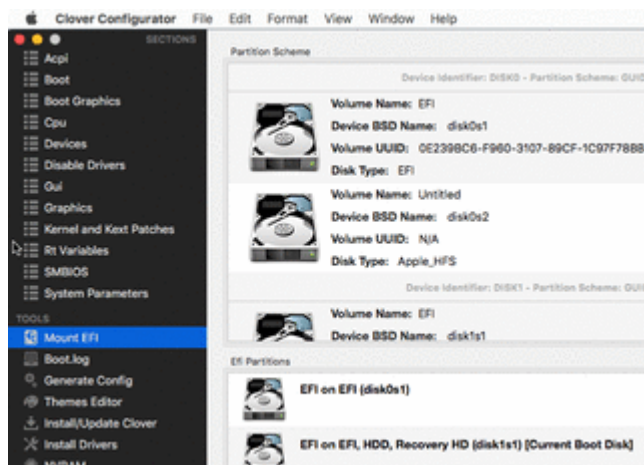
Clover Configurator File Edit Format View Window Help

SECTIONS
Acpi
Boot
Boot Graphics
Cpu
Devices
Disable Drivers
Gui
Graphics
Kernel and Kext Patches
Rt Variables
SMBIOS
System Parameters
TOOLS
Mount EFI
Boot.log
Generate Config
Themes Editor
Install/Update Clover
Install Drivers
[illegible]

Partition Scheme

Device Identifier: DISK0 - Partition Scheme: GUI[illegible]

Volume Name: EFI
Device BSD Name: disk0s1
Volume UUID: 0E239BC6-F960-3107-89CF-1C97F78B8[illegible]
Disk Type: EFI

Volume Name: Untitled
Device BSD Name: disk0s2
Volume UUID: N/A
Disk Type: Apple_HFS

Device Identifier: DISK1 - Partition Scheme: GUI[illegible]

Volume Name: EFI
Device BSD Name: disk1s1

Efi Partitions

EFI on EFI (disk0s1)

EFI on EFI, HDD, Recovery HD (disk1s1) [Current Boot Disk]